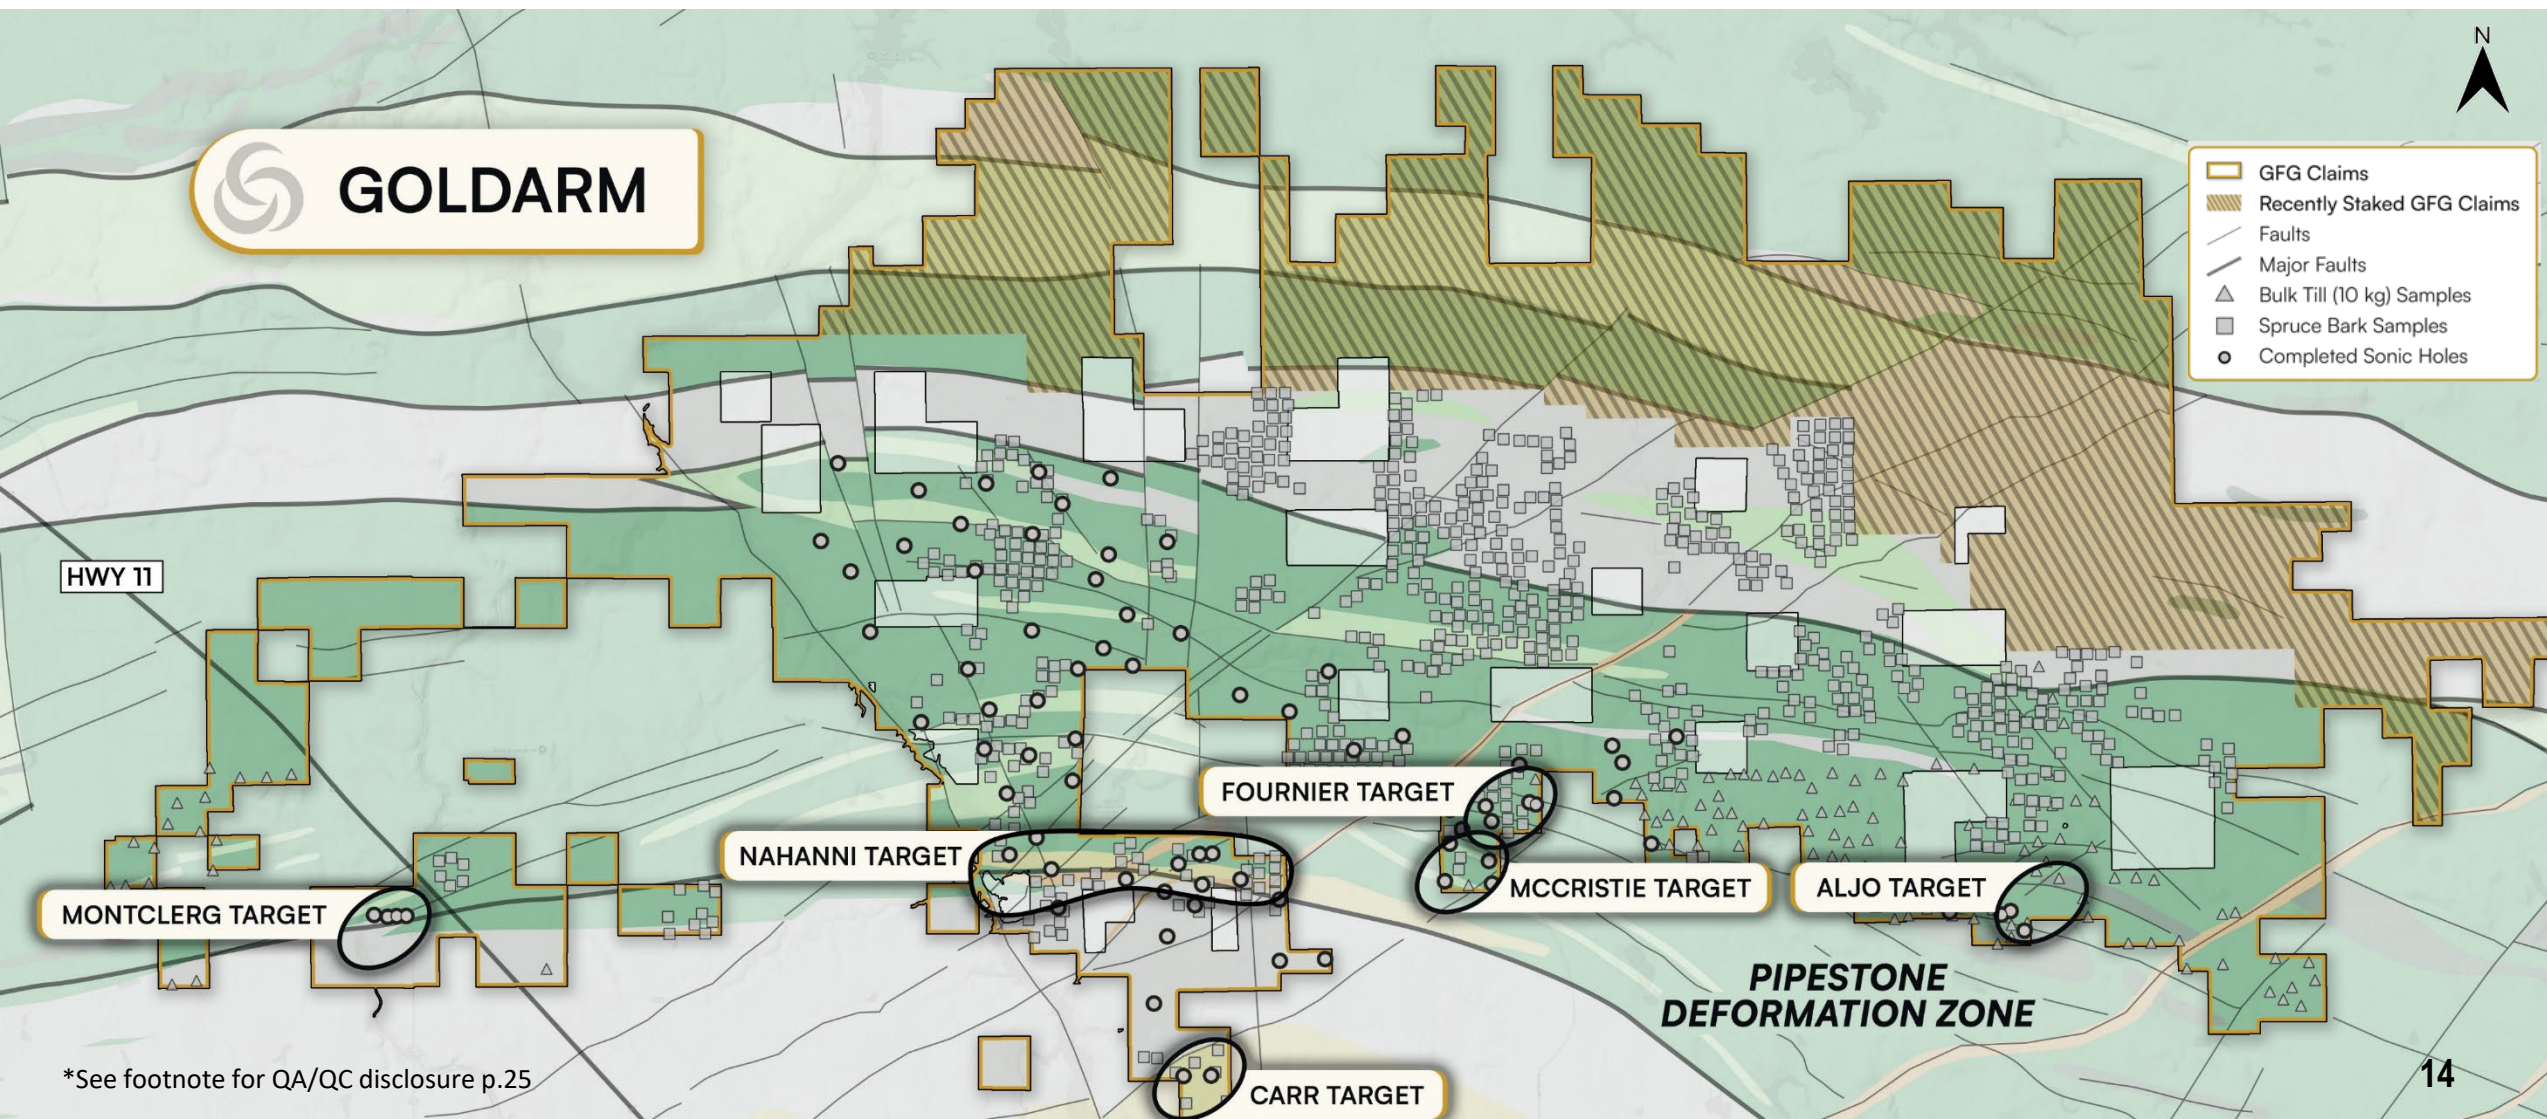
GOLDARM

N

GFG Claims
Recently Staked GFG Claims
Faults
Major Faults
Bulk Till (10 kg) Samples
Spruce Bark Samples
Completed Sonic Holes

HWY 11

FOURNIER TARGET

NAHANNI TARGET

MCCRISTIE TARGET

ALJO TARGET

MONTCLERG TARGET

PIPESTONE DEFORMATION ZONE

CARR TARGET

*See footnote for QA/QC disclosure p.25

14